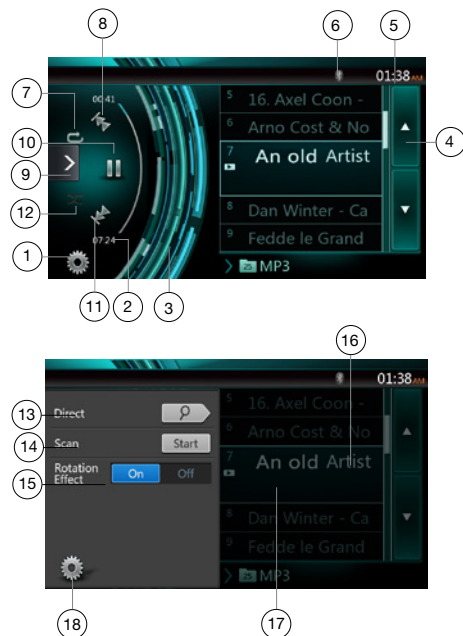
8
6
5
01:38AM
7
00:41
5 16. Axel Coon -
6 Arno Cost & No
10
7 An old Artist
4
9
12
8 Dan Winter - Ca
9 Fedde le Grand
1
07:24
MP3
11
2
3

16
01:38AM
13 Direct
5 16. Axel Coon
14 Scan Start
6 Arno Cost & No
15 Rotation Effect On Off
7 An old Artist
8 Dan Winter - Ca
9 Fedde le Grand
MP3
18
17